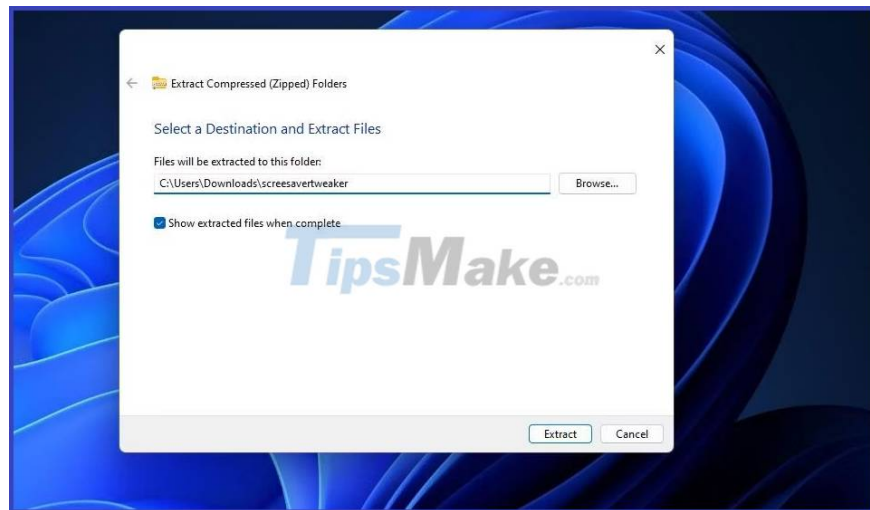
Extract Compressed (Zipped) Folders

Select a Destination and Extract Files

Files will be extracted to this folder:

C:\Users\Downloads\screesavertweaker

Browse...

Show extracted files when complete

TipsMake.com

Extract

Cancel